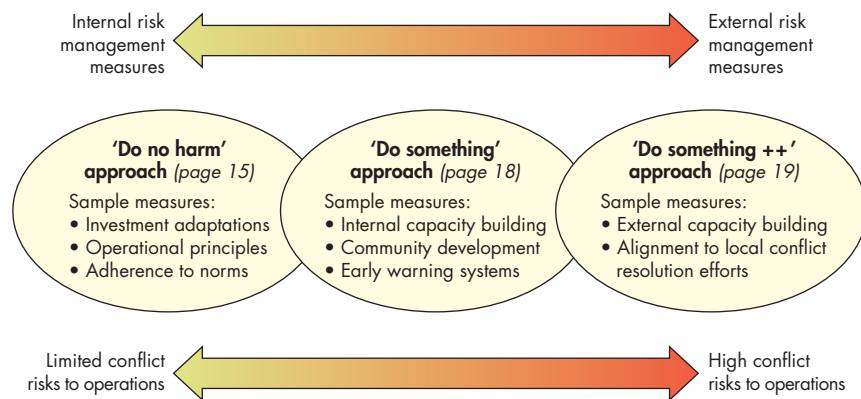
Internal risk management measures

External risk management measures

'Do no harm' approach (page 15)
Sample measures:
• Investment adaptations
• Operational principles
• Adherence to norms

'Do something' approach (page 18)
Sample measures:
• Internal capacity building
• Community development
• Early warning systems

'Do something ++' approach (page 19)
Sample measures:
• External capacity building
• Alignment to local conflict resolution efforts

Limited conflict risks to operations

High conflict risks to operations